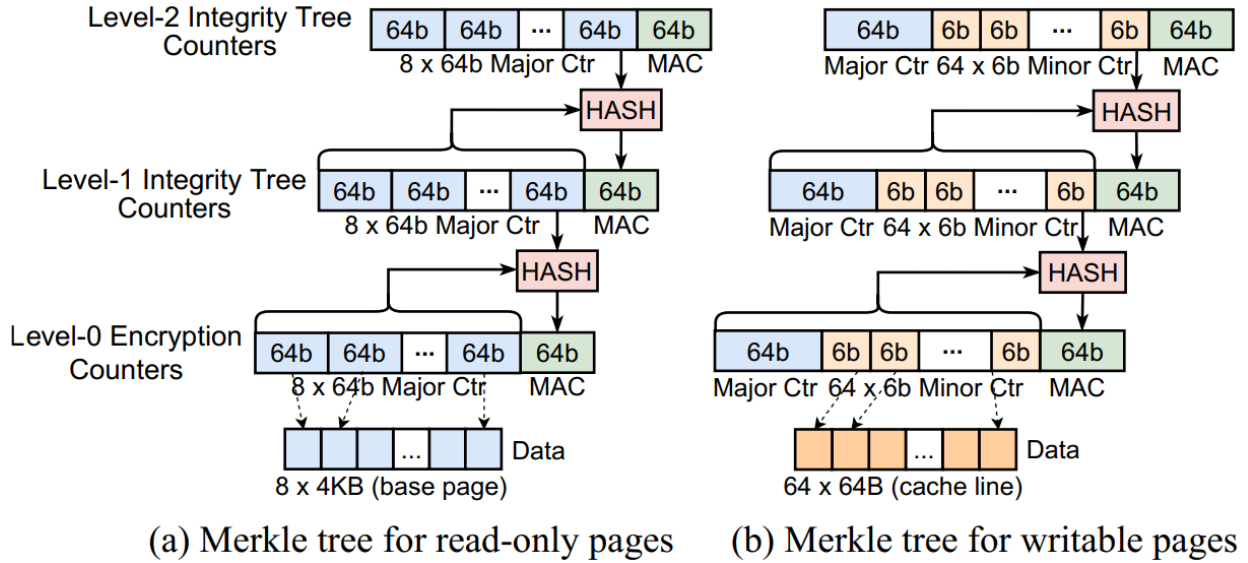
Level-2 Integrity Tree Counters

64b 64b ··· 64b 64b

8 x 64b Major Ctr MAC

HASH

Level-1 Integrity Tree Counters

64b 64b ··· 64b 64b

8 x 64b Major Ctr MAC

HASH

Level-0 Encryption Counters

64b 64b ··· 64b 64b

8 x 64b Major Ctr MAC

... Data

8 x 4KB (base page)

(a) Merkle tree for read-only pages

64b 6b 6b ··· 6b 64b

Major Ctr 64 x 6b Minor Ctr MAC

HASH

64b 6b 6b ··· 6b 64b

Major Ctr 64 x 6b Minor Ctr MAC

HASH

64b 6b 6b ··· 6b 64b

Major Ctr 64 x 6b Minor Ctr MAC

... Data

64 x 64B (cache line)

(b) Merkle tree for writable pages